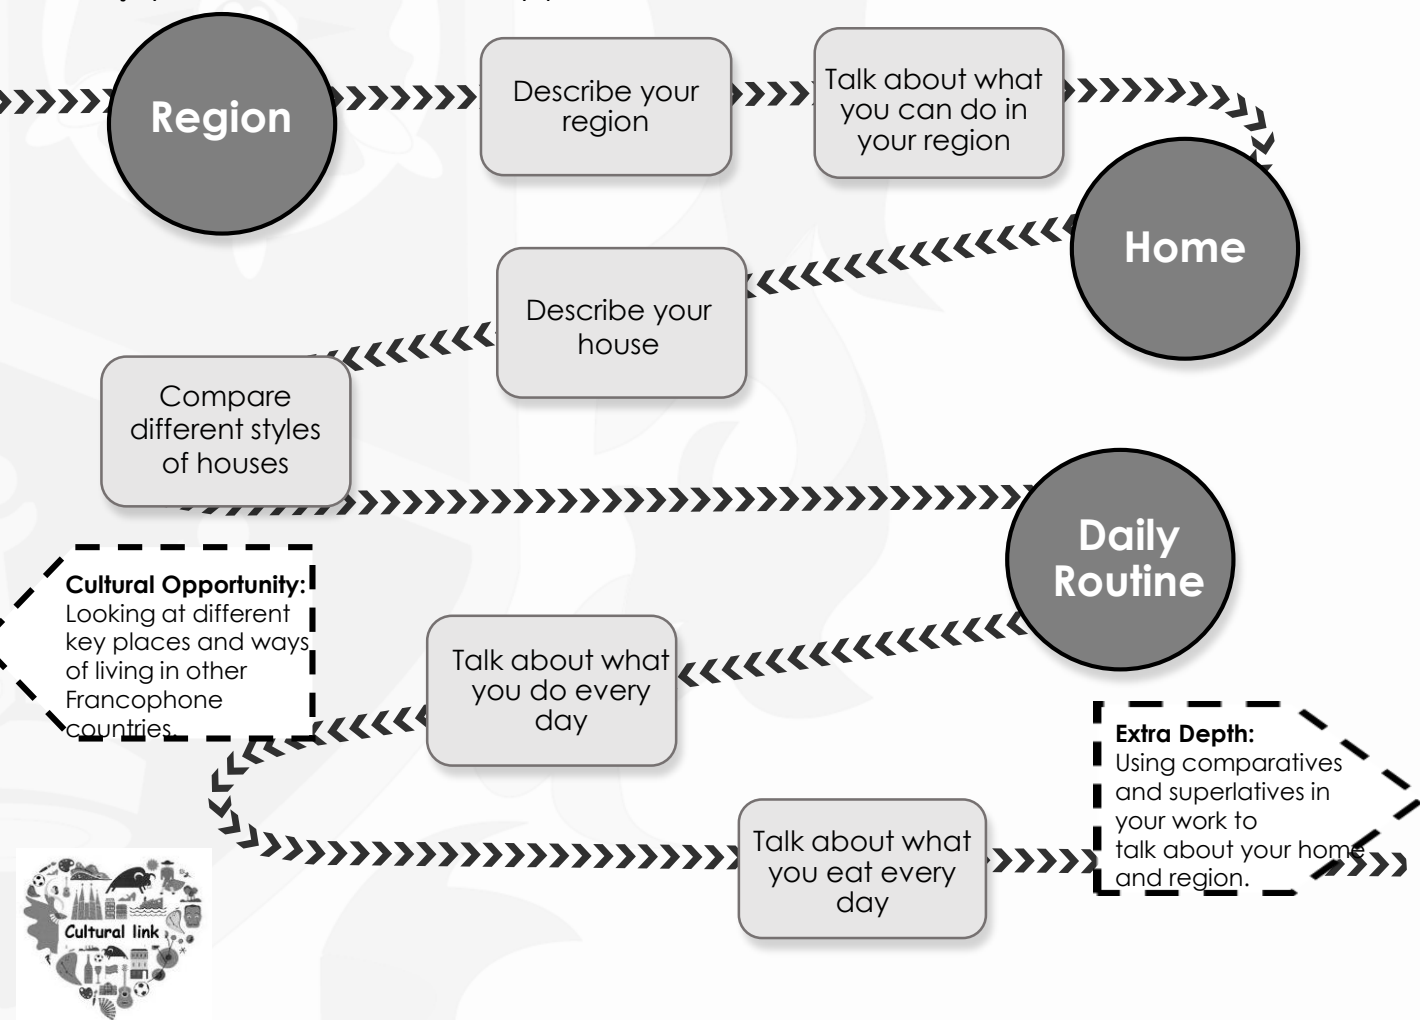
Region

Describe your region

Talk about what you can do in your region

Home

Describe your house

Compare different styles of houses

Daily Routine

Cultural Opportunity:
Looking at different key places and ways of living in other Francophone countries.

Talk about what you do every day

Extra Depth:
Using comparatives and superlatives in your work to talk about your home and region.

Talk about what you eat every day

Cultural link